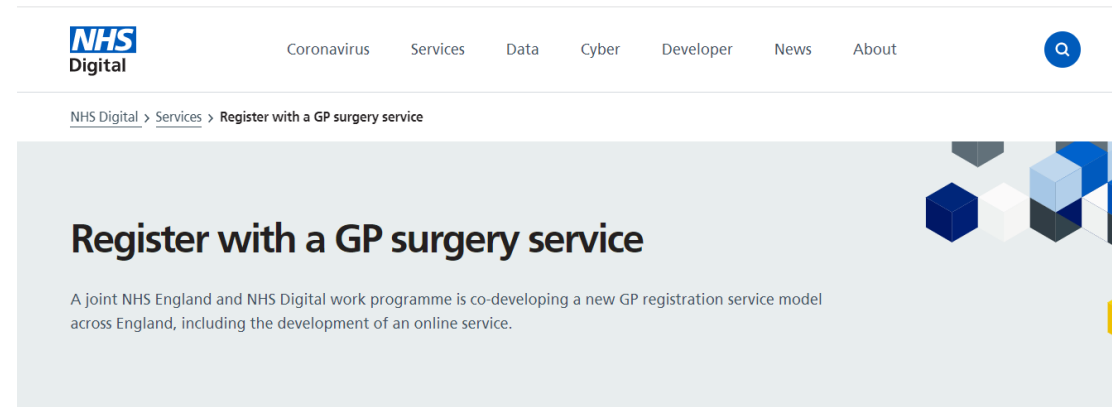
NHS
Digital

Coronavirus Services Data Cyber Developer News About

NHS Digital > Services > Register with a GP surgery service

Register with a GP surgery service

A joint NHS England and NHS Digital work programme is co-developing a new GP registration service model across England, including the development of an online service.